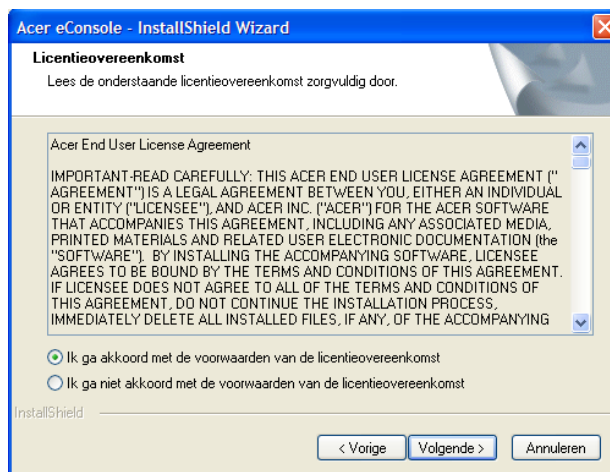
Acer eConsole - InstallShield Wizard

Licentieovereenkomst

Lees de onderstaande licentieovereenkomst zorgvuldig door.

Acer End User License Agreement

IMPORTANT-READ CAREFULLY: THIS ACER END USER LICENSE AGREEMENT ("AGREEMENT") IS A LEGAL AGREEMENT BETWEEN YOU, EITHER AN INDIVIDUAL OR ENTITY ("LICENSEE"), AND ACER INC. ("ACER") FOR THE ACER SOFTWARE THAT ACCOMPANIES THIS AGREEMENT, INCLUDING ANY ASSOCIATED MEDIA, PRINTED MATERIALS AND RELATED USER ELECTRONIC DOCUMENTATION (the "SOFTWARE"). BY INSTALLING THE ACCOMPANYING SOFTWARE, LICENSEE AGREES TO BE BOUND BY THE TERMS AND CONDITIONS OF THIS AGREEMENT. IF LICENSEE DOES NOT AGREE TO ALL OF THE TERMS AND CONDITIONS OF THIS AGREEMENT, DO NOT CONTINUE THE INSTALLATION PROCESS, IMMEDIATELY DELETE ALL INSTALLED FILES, IF ANY, OF THE ACCOMPANYING

Ik ga akkoord met de voorwaarden van de licentieovereenkomst

Ik ga niet akkoord met de voorwaarden van de licentieovereenkomst

InstallShield

< Vorige | Volgende > | Annuleren